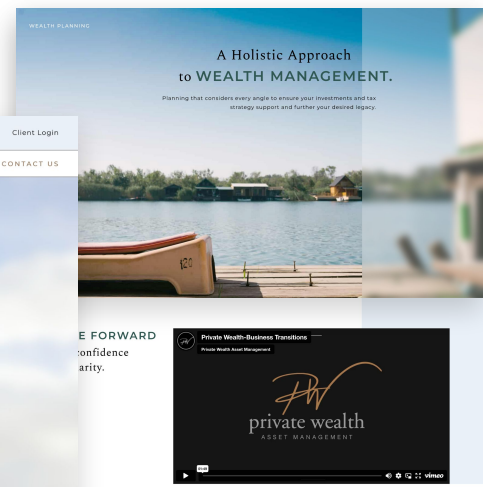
WEALTH PLANNING

A Holistic Approach
to WEALTH MANAGEMENT.

Planning that considers every angle to ensure your investments and tax strategy support and further your desired legacy.

Client Login

CONTACT US

120

E FORWARD
onfidence
arity.

Private Wealth-Business Transitions
Private Wealth Asset Management

PW
private wealth
ASSET MANAGEMENT

vimeo